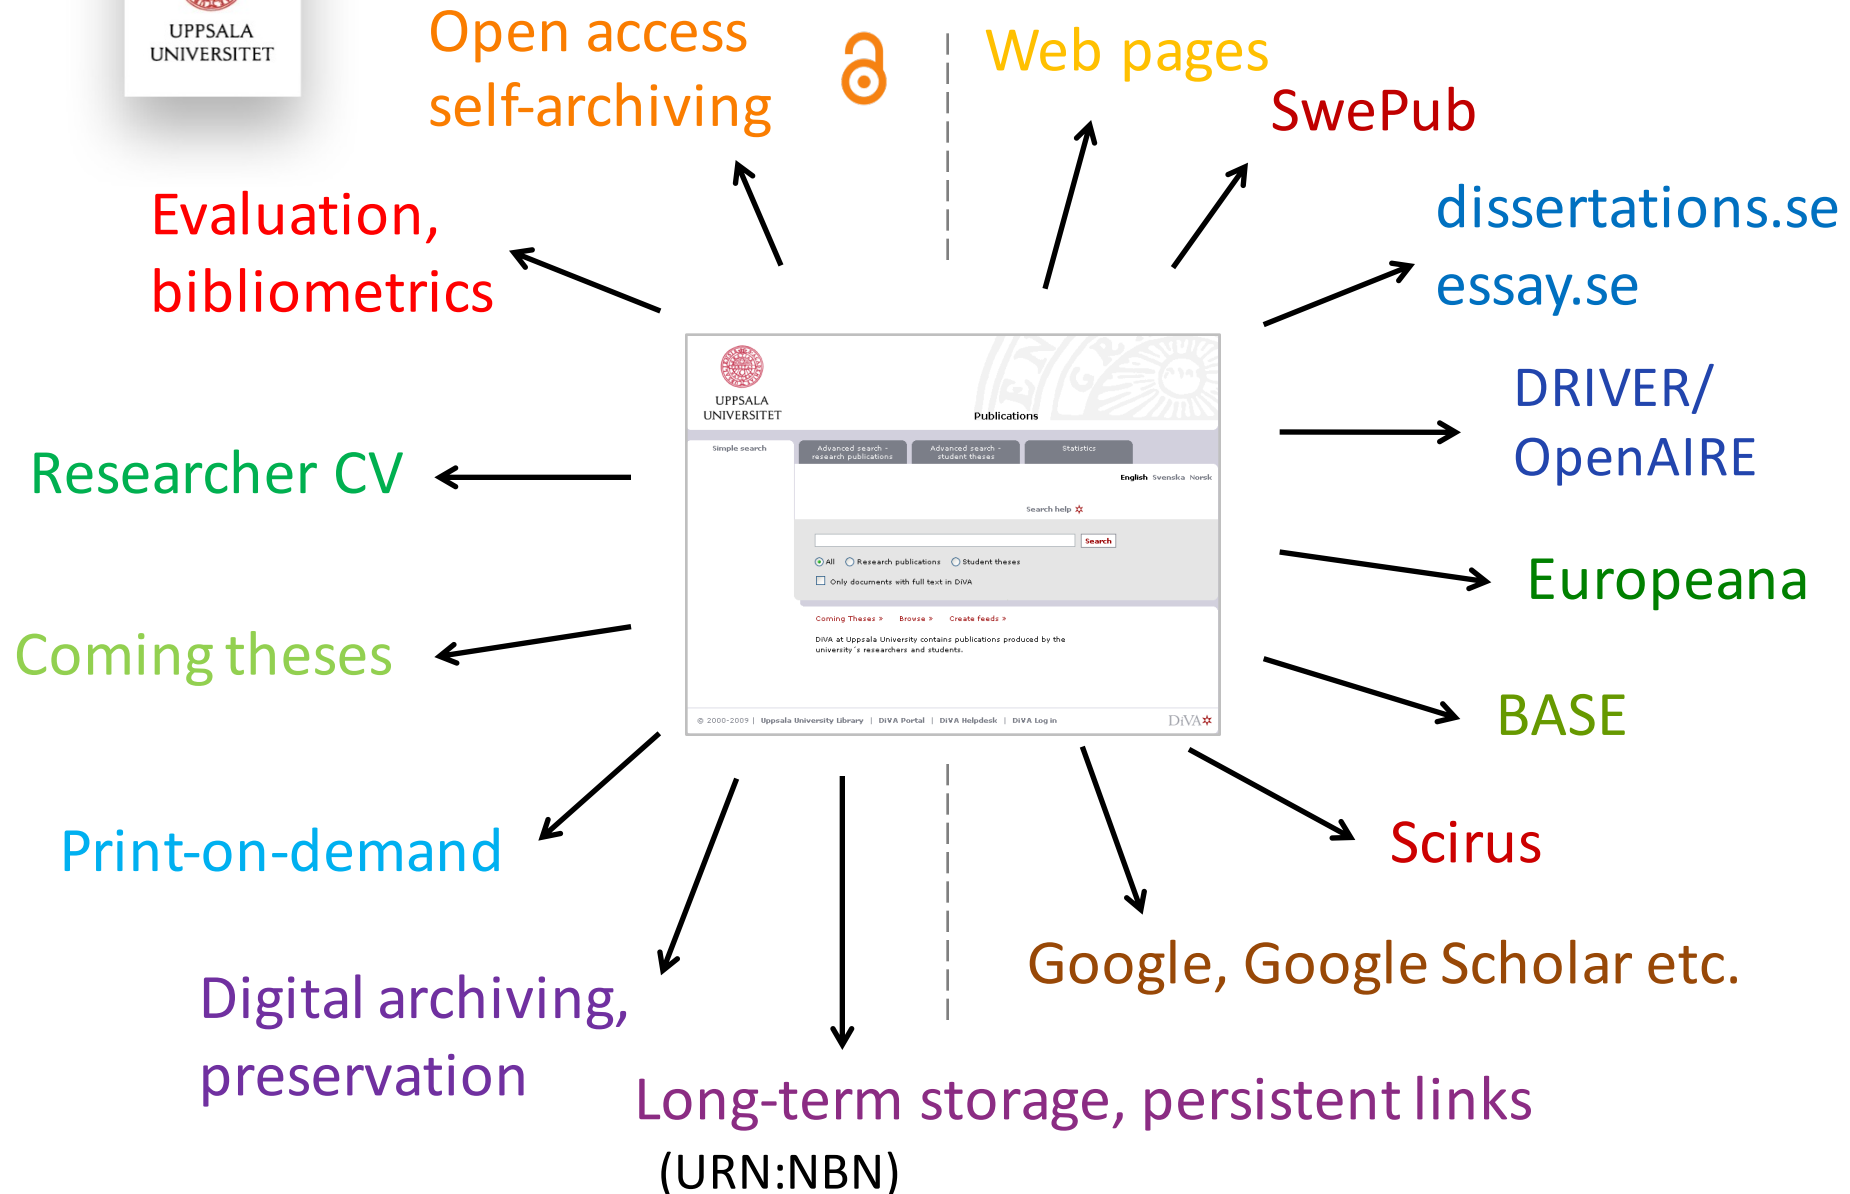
UPPSALA UNIVERSITET

Open access self-archiving

Web pages

SwePub

Evaluation, bibliometrics

dissertations.se essay.se

UPPSALA UNIVERSITET

Publications

Simple search

Advanced search - research publications

Advanced search - student theses

Statistics

English Svenska Norsk

Search help

Search

All Research publications Student theses

Only documents with full text in DiVA

Coming Theses » Browse » Create feeds »

DiVA at Uppsala University contains publications produced by the university's researchers and students.

© 2000-2009 | Uppsala University Library | DiVA Portal | DiVA Helpdesk | DiVA Log in

DiVA

DRIVER/ OpenAIRE

Researcher CV

Europeana

Coming theses

BASE

Print-on-demand

Scirus

Google, Google Scholar etc.

Digital archiving, preservation

Long-term storage, persistent links (URN:NBN)